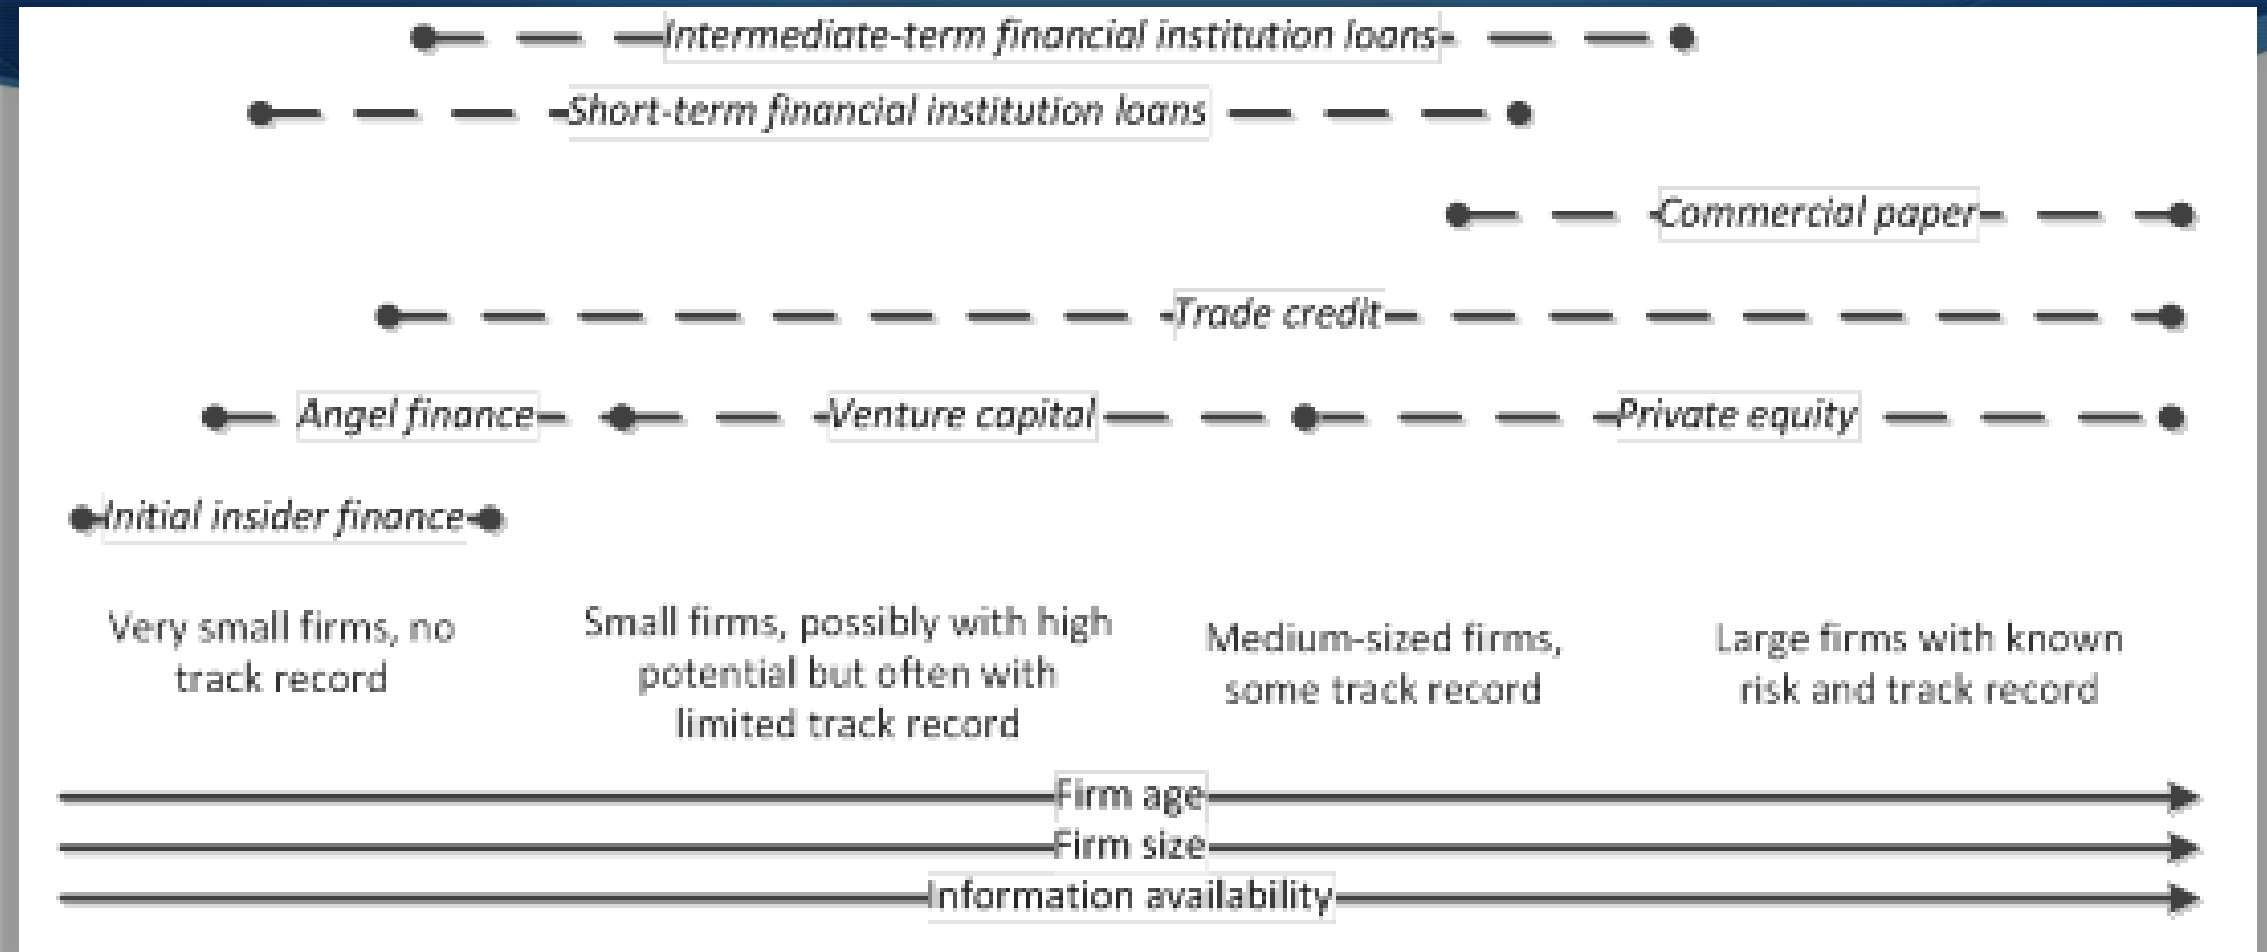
Intermediate-term financial institution loans

Short-term financial institution loans

Commercial paper

Trade credit

Angel finance

Venture capital

Private equity

Initial insider finance

Very small firms, no track record

Small firms, possibly with high potential but often with limited track record

Medium-sized firms, some track record

Large firms with known risk and track record

Firm age

Firm size

Information availability